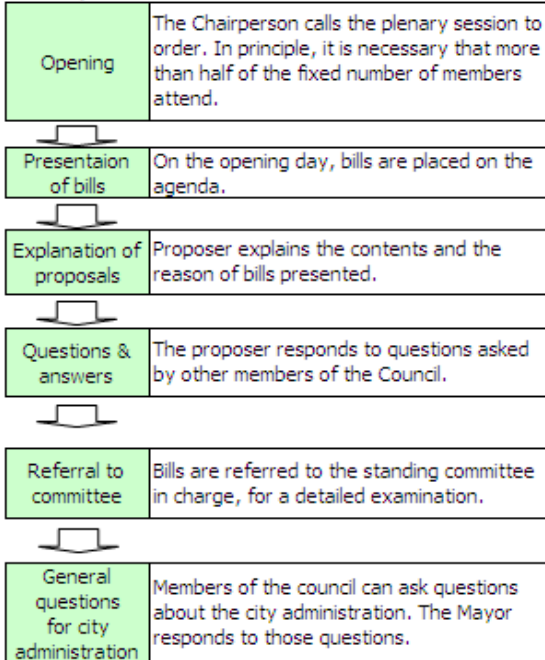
| | |
|---|---|
| Opening | The Chairperson calls the plenary session to order. In principle, it is necessary that more than half of the fixed number of members attend. |
| Presentaion of bills | On the opening day, bills are placed on the agenda. |
| Explanation of proposals | Proposer explains the contents and the reason of bills presented. |
| Questions & answers | The proposer responds to questions asked by other members of the Council. |
| Referral to committee | Bills are referred to the standing committee in charge, for a detailed examination. |
| General questions for city administration | Members of the council can ask questions about the city administration. The Mayor responds to those questions. |